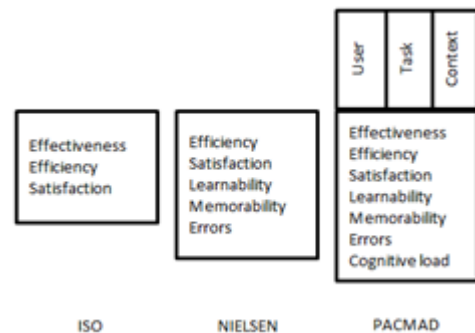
Effectiveness
Efficiency
Satisfaction

Efficiency
Satisfaction
Learnability
Memorability
Errors

User
Task
Context

Effectiveness
Efficiency
Satisfaction
Learnability
Memorability
Errors
Cognitive load

ISO

NIELSEN

PACMAD